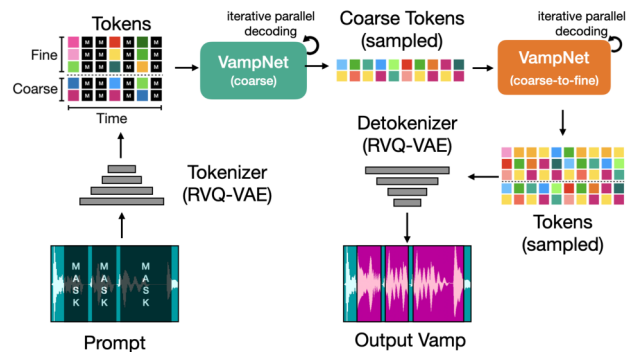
Tokens

Fine

Coarse

M M M M M M M M M M M M M M M M M M M M

Time

iterative parallel decoding

VampNet (coarse)

Coarse Tokens (sampled)

iterative parallel decoding

VampNet (coarse-to-fine)

Tokenizer (RVQ-VAE)

Detokenizer (RVQ-VAE)

Tokens (sampled)

MASK MASK MASK

Prompt

Output Vamp